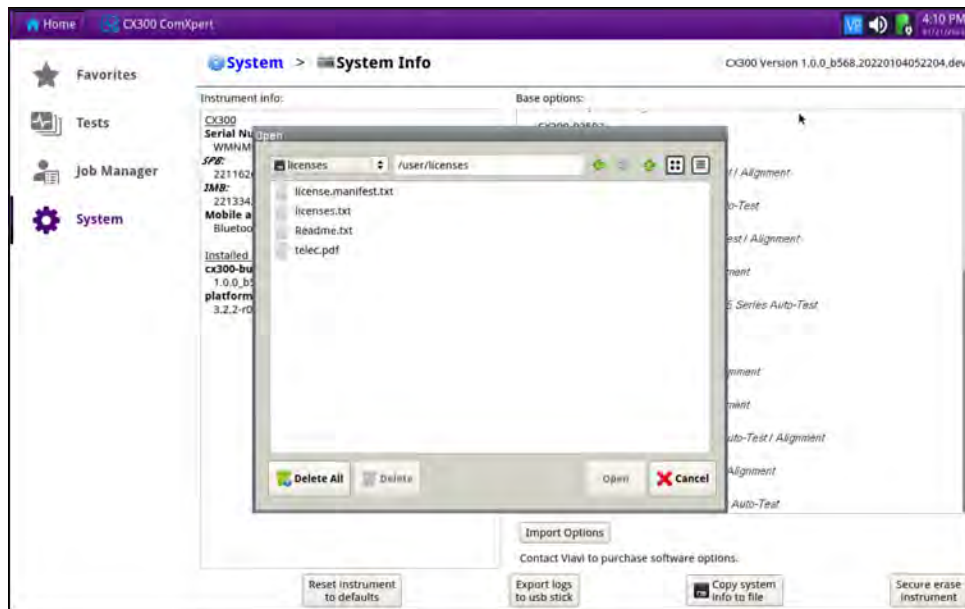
Home CX300 ComXpert

4:10 PM

Favorites

Tests

Job Manager

System

System > System Info

CX300 Version 1.0.0_b568.20220104052204.dev

Instrument info:

CX300
Serial Nu
WMNM
SPB:
221162
IMB:
221334
Mobile a
Blueto

Installed
cx300-bu
1.0.0_b5
platform
3.2.2-r0

Base options:

CX300-03502

/ Alignment
o-Test
est / Alignment
ment
Series Auto-Test
ment
ment
uto-Test / Alignment
Alignment
Auto-Test

Open

licenses /user/licenses

license.manifest.txt
licenses.txt
Readme.txt
telec.pdf

Delete All Delete Open Cancel

Import Options

Contact Viavi to purchase software options.

Reset instrument to defaults

Export logs to usb stick

Copy system info to file

Secure erase instrument